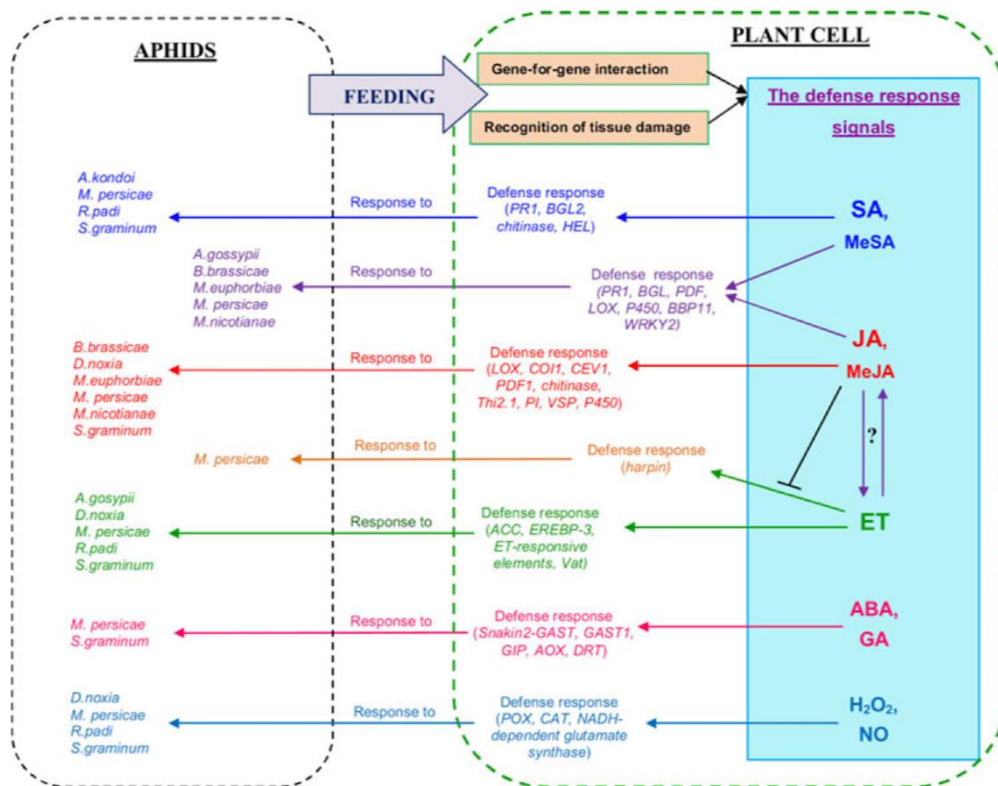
APHIDS

PLANT CELL

FEEDING

Gene-for-gene interaction

Recognition of tissue damage

The defense response signals

A.kondoi
M. persicae
R.padi
S.graminum

Response to

Defense response (PR1, BGL2, chitinase, HEL)

SA,
MeSA

A.gossypii
B.brassicae
M.euphorbiae
M. persicae
M.nicotianae

Response to

Defense response (PR1, BGL, PDF, LOX, P450, BBP11, WRKY2)

JA,
MeJA

B.brassicae
D.noxia
M.euphorbiae
M. persicae
M.nicotianae
S.graminum

Response to

Defense response (LOX, COI1, CEV1, PDF1, chitinase, Thi2.1, PI, VSP, P450)

?

M. persicae

Response to

Defense response (harpin)

A.gosypii
D.noxia
M. persicae
R.padi
S.graminum

Response to

Defense response (ACC, EREBP-3, ET-responsive elements, Vat)

ET

M. persicae
S.graminum

Response to

Defense response (Snakin2-GAST, GAST1, GIP, AOX, DRT)

ABA,
GA

D.noxia
M. persicae
R.padi
S.graminum

Response to

Defense response (POX, CAT, NADH-dependent glutamate synthase)

$H_2O_2$,
NO